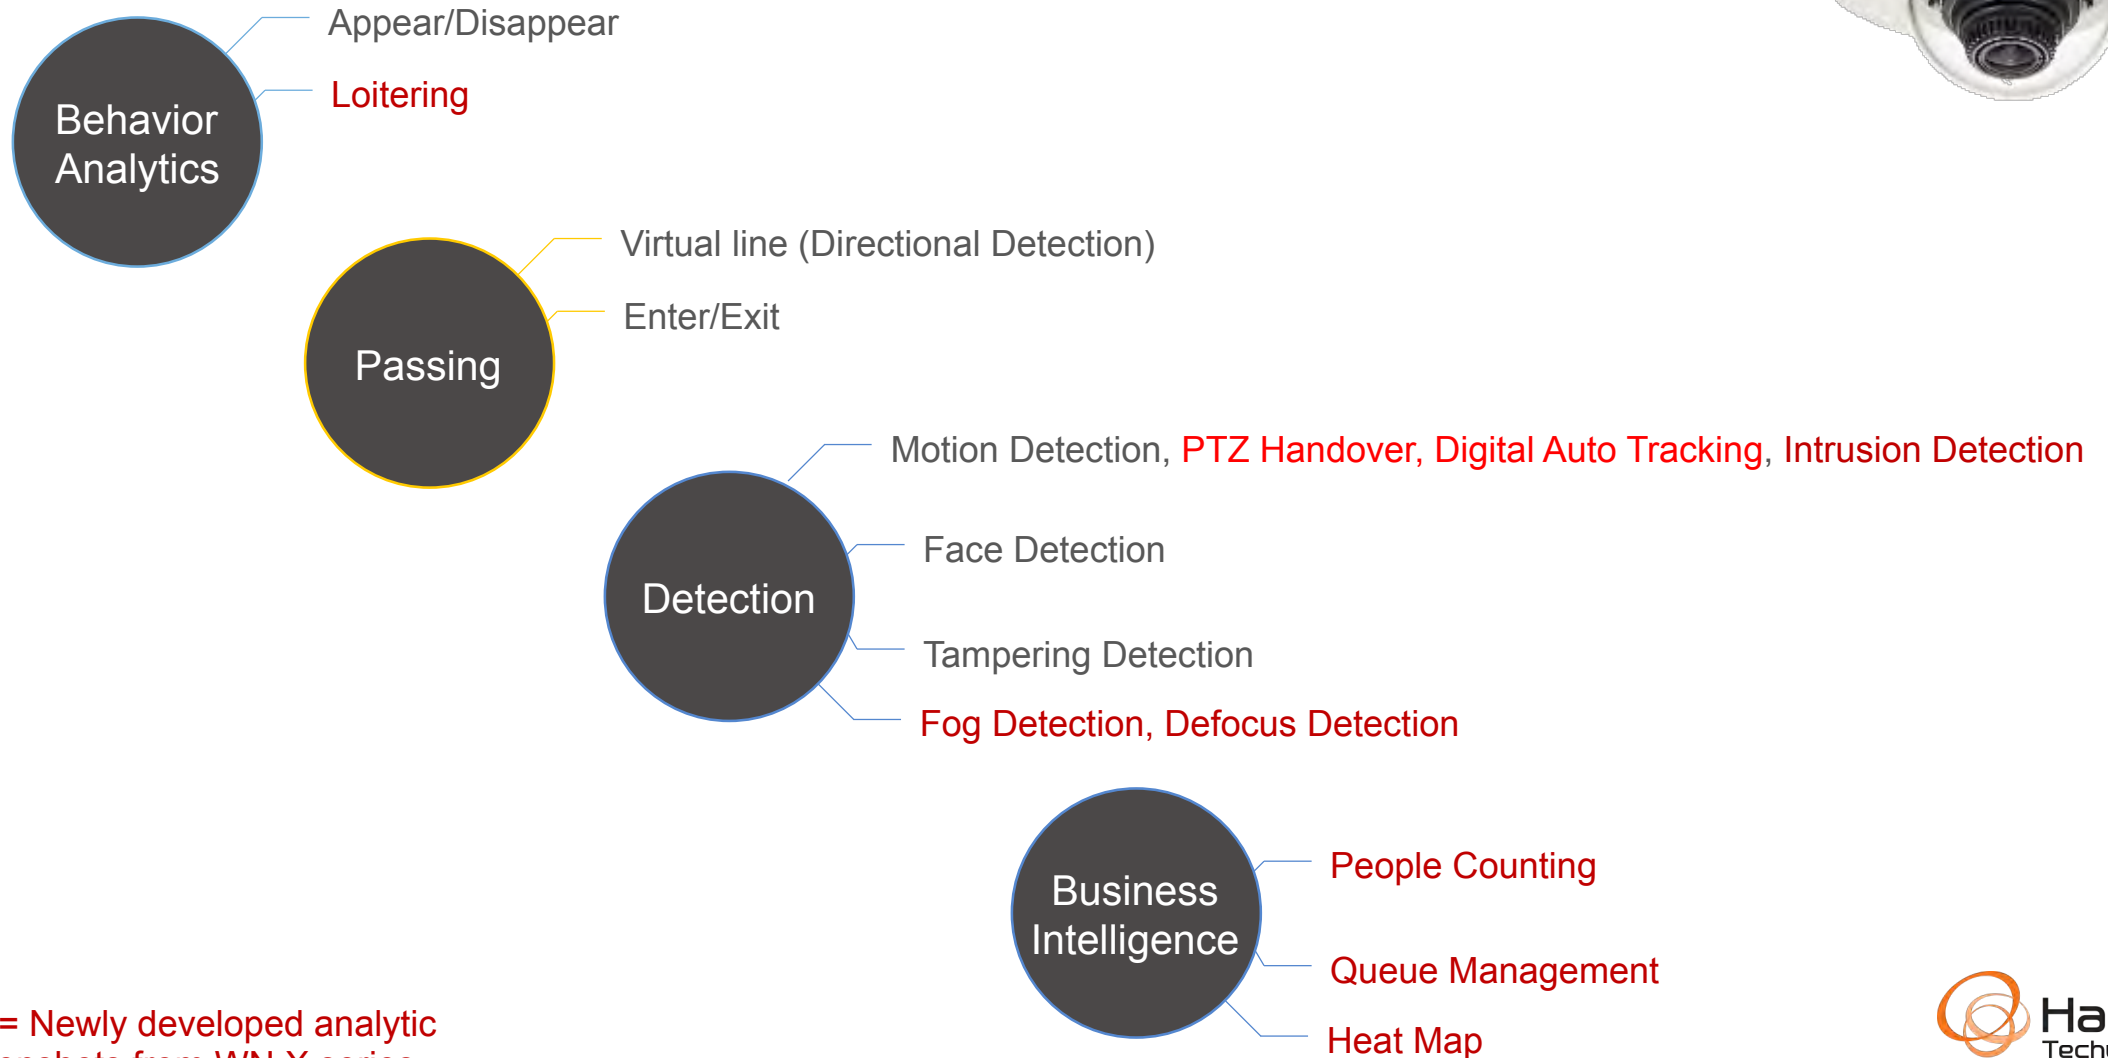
Behavior Analytics

Appear/Disappear

Loitering

Passing

Virtual line (Directional Detection)

Enter/Exit

Detection

Motion Detection, PTZ Handover, Digital Auto Tracking, Intrusion Detection

Face Detection

Tampering Detection

Fog Detection, Defocus Detection

Business Intelligence

People Counting

Queue Management

Heat Map

= Newly developed analytic

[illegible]

Ha

Tech